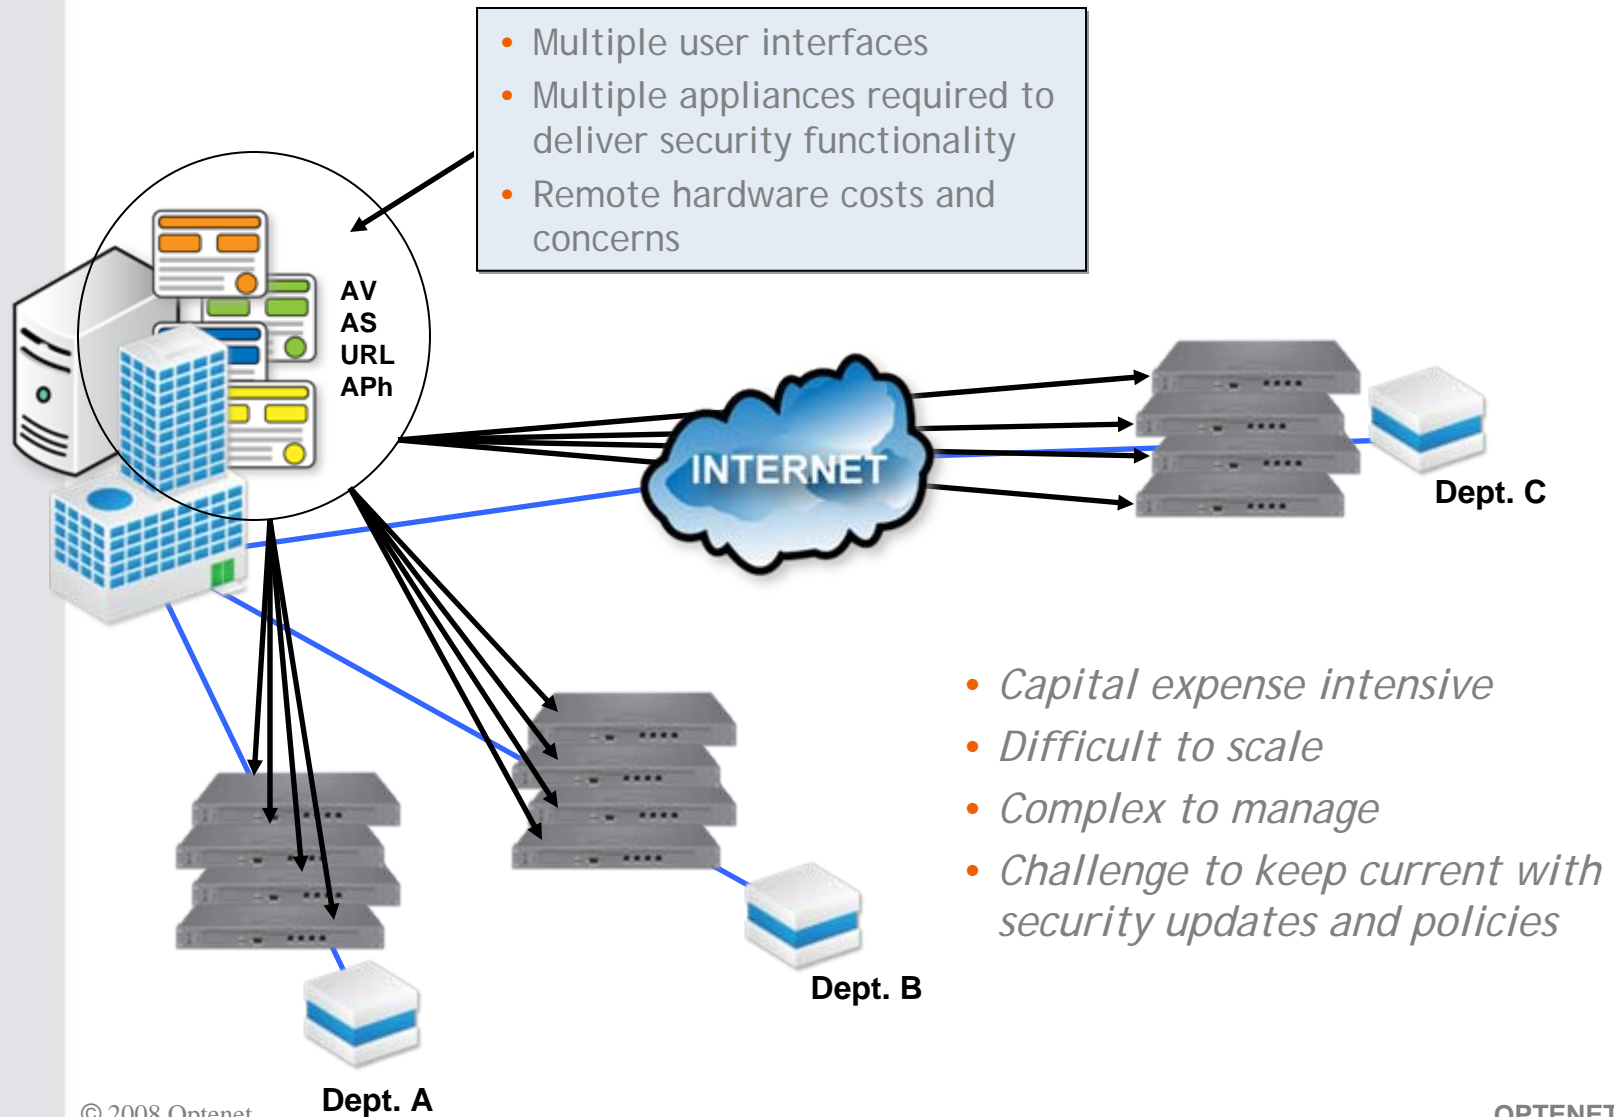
• Multiple user interfaces
• Multiple appliances required to deliver security functionality
• Remote hardware costs and concerns

AV
AS
URL
APh

INTERNET

Dept. C

• Capital expense intensive
• Difficult to scale
• Complex to manage
• Challenge to keep current with security updates and policies

Dept. B

Dept. A

© 2008 Optenet

OPTENET